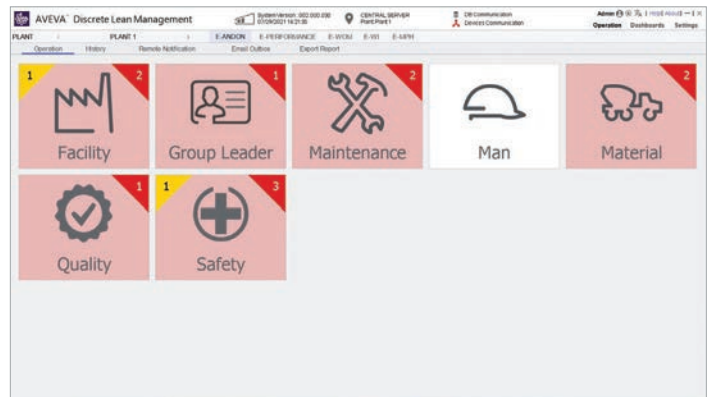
AVEVA™ Discrete Lean Management

System Version: 002.000.030
07/09/2021 16:21:35

CENTRAL SERVER
Point:Point 1

DB Communication
Devices Communication

Admin

Operation Dashboards Settings

PLANT PLANT 1 E-ANDON E-PERFORMANCE E-WOM E-WI E-MPH

Operation History Remote Notification Email Outbox Export Report

1 2
Facility

1
Group Leader

2
Maintenance

Man

2
Material

1
Quality

1 3
Safety